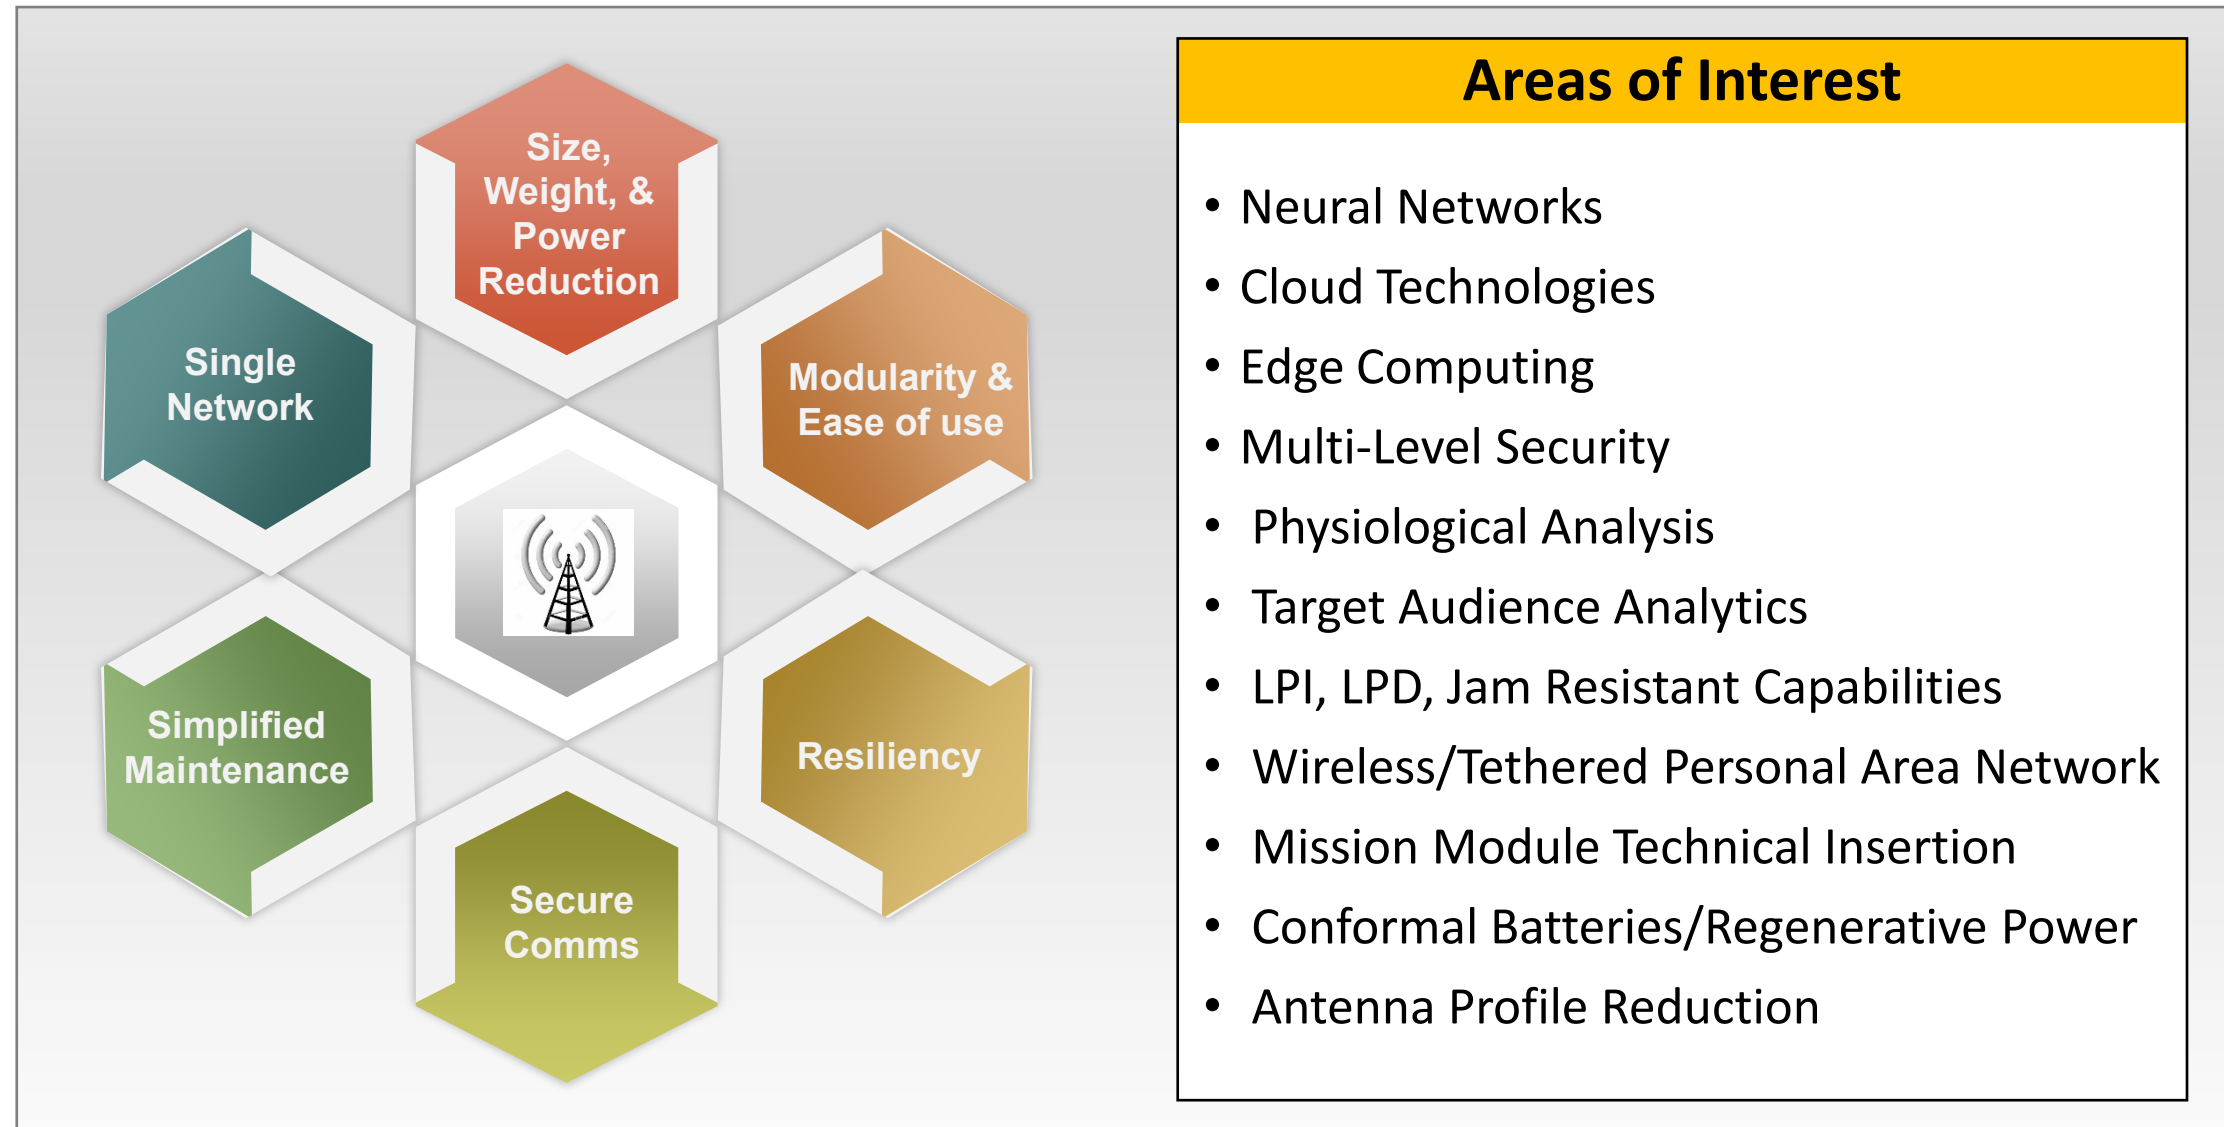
Size, Weight, & Power Reduction

Single Network

Modularity & Ease of use

Simplified Maintenance

Resiliency

Secure Comms

Areas of Interest

- Neural Networks
- Cloud Technologies
- Edge Computing
- Multi-Level Security
- Physiological Analysis
- Target Audience Analytics
- LPI, LPD, Jam Resistant Capabilities
- Wireless/Tethered Personal Area Network
- Mission Module Technical Insertion
- Conformal Batteries/Regenerative Power
- Antenna Profile Reduction